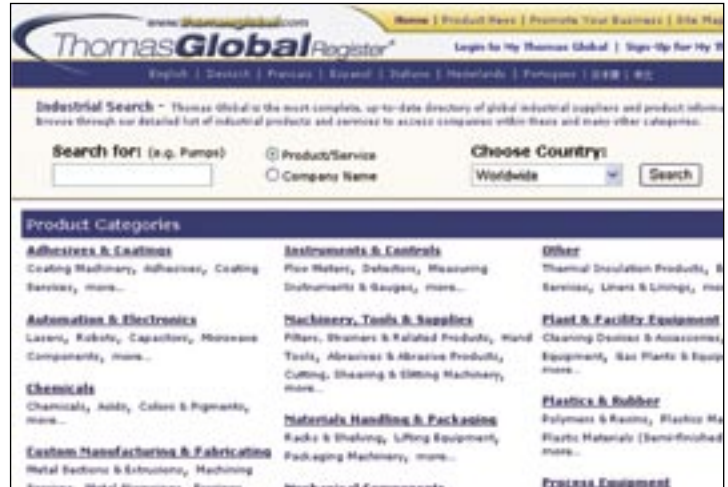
www.thomasglobal.com

ThomasGlobalRegister®

Home | Product News | Promote Your Business | Site Ma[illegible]

Login to My Thomas Global | Sign-Up for My T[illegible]

English | Deutsch | Français | Español | Italiano | Nederlands | Português | 日本語 | 中文

Industrial Search - Thomas Global is the most complete, up-to-date directory of global industrial suppliers and product informa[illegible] Browse through our detailed list of industrial products and services to access companies within these and many other categories.

Search for: (e.g. Pumps)

Product/Service

Company Name

Choose Country:

Worldwide

Search

Product Categories

Adhesives & Coatings
Coating Machinery, Adhesives, Coating Services, more...

Automation & Electronics
Lasers, Robots, Capacitors, Microwave Components, more...

Chemicals
Chemicals, Acids, Colors & Pigments, more...

Custom Manufacturing & Fabricating
Metal Sections & Extrusions, Machining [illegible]

Instruments & Controls
Flow Meters, Detectors, Measuring Instruments & Gauges, more...

Machinery, Tools & Supplies
Filters, Strainers & Related Products, Hand Tools, Abrasives & Abrasive Products, Cutting, Shearing & Slitting Machinery, more...

Materials Handling & Packaging
Racks & Shelving, Lifting Equipment, Packaging Machinery, more...

Mechanical Components

Other
Thermal Insulation Products, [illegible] Services, Liners & Linings, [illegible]

Plant & Facility Equipment
Cleaning Devices & Accessories, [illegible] Equipment, Gas Plants & Equip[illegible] more...

Plastics & Rubber
Polymers & Resins, Plastics Ma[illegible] Plastic Materials (Semi-finished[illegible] more...

Process Equipment